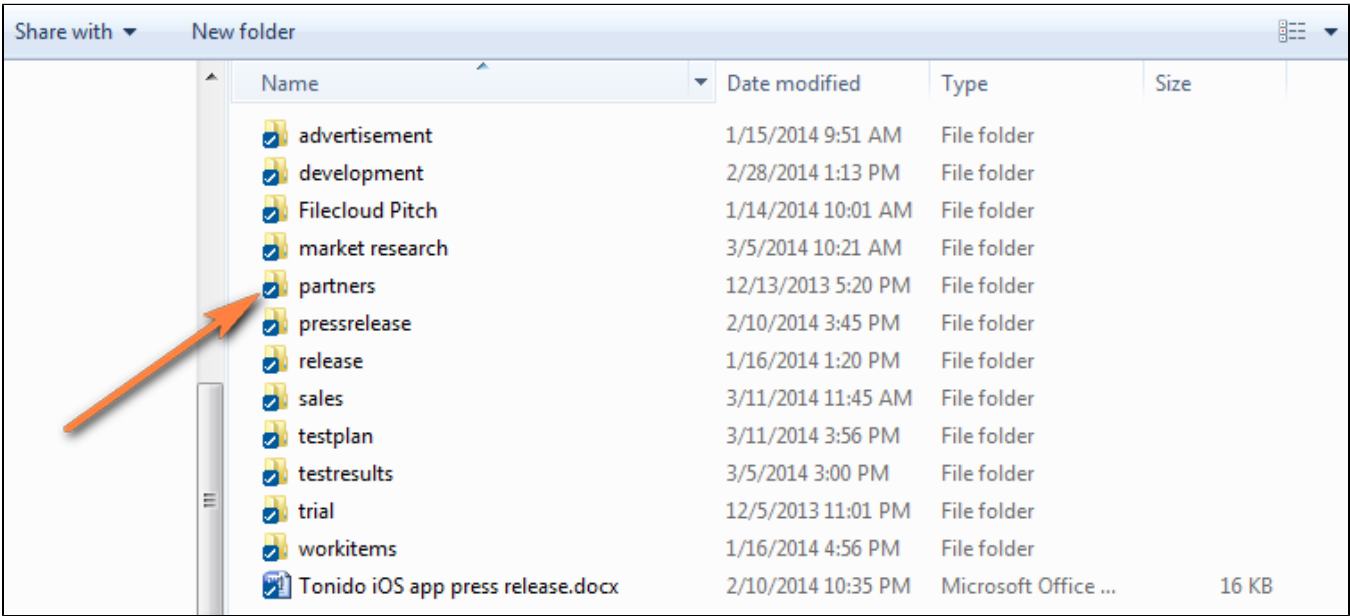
Share with ▾ New folder

| Name | Date modified | Type | Size |
|---|---|---|---|
| advertisement | 1/15/2014 9:51 AM | File folder | |
| development | 2/28/2014 1:13 PM | File folder | |
| Filecloud Pitch | 1/14/2014 10:01 AM | File folder | |
| market research | 3/5/2014 10:21 AM | File folder | |
| partners | 12/13/2013 5:20 PM | File folder | |
| pressrelease | 2/10/2014 3:45 PM | File folder | |
| release | 1/16/2014 1:20 PM | File folder | |
| sales | 3/11/2014 11:45 AM | File folder | |
| testplan | 3/11/2014 3:56 PM | File folder | |
| testresults | 3/5/2014 3:00 PM | File folder | |
| trial | 12/5/2013 11:01 PM | File folder | |
| workitems | 1/16/2014 4:56 PM | File folder | |
| Tonido iOS app press release.docx | 2/10/2014 10:35 PM | Microsoft Office ... | 16 KB |